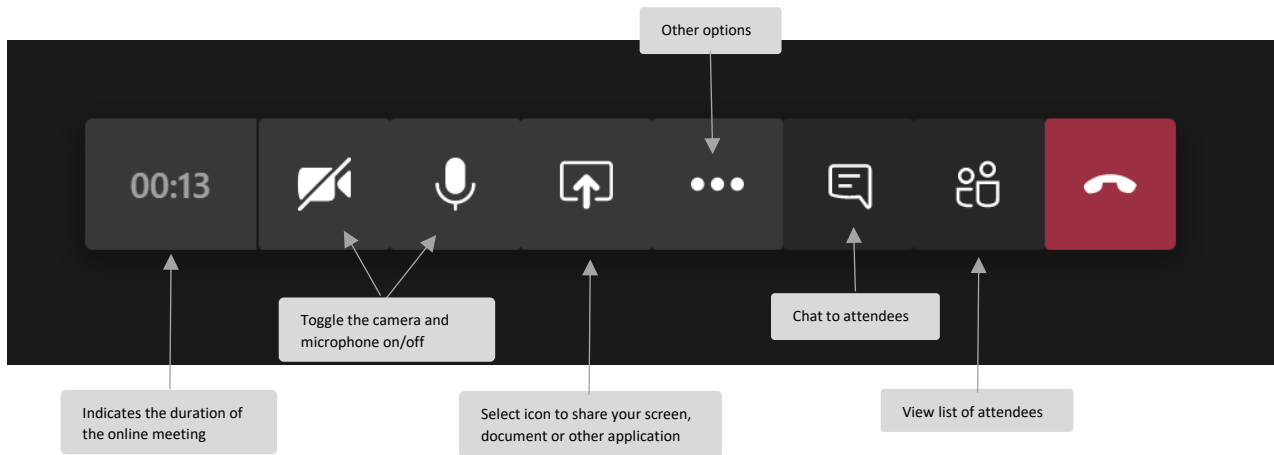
Other options

00:13

Toggle the camera and microphone on/off

Chat to attendees

Indicates the duration of the online meeting

Select icon to share your screen, document or other application

View list of attendees